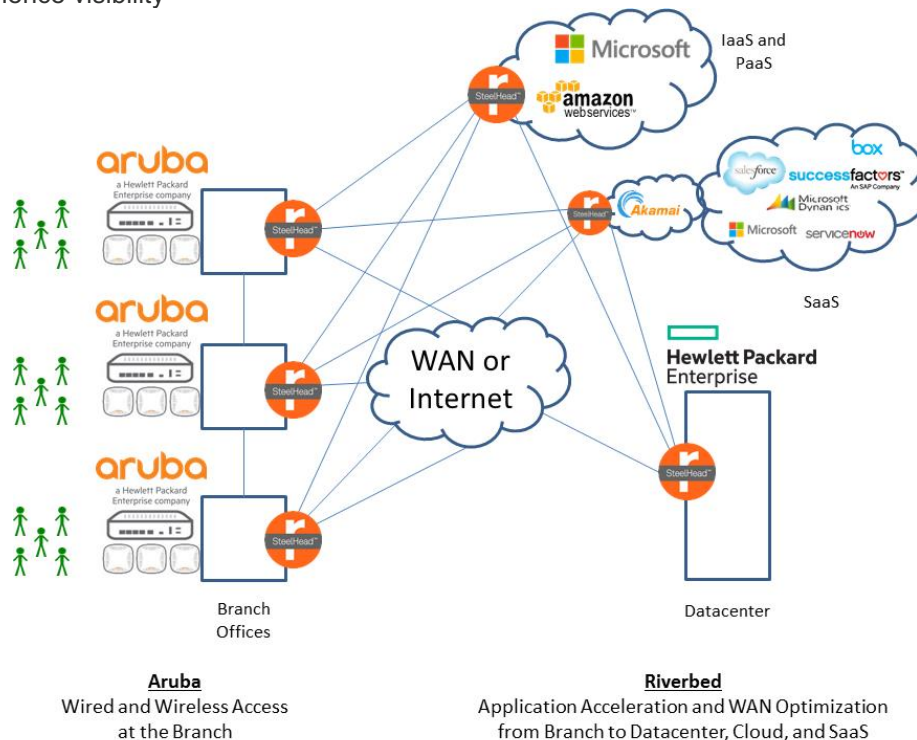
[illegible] visibility

Microsoft
amazon webservices
IaaS and PaaS

SteelHead

aruba
a Hewlett Packard Enterprise company

SteelHead

Akamai

salesforce
successfactors
An SAP Company
box
Microsoft Dynamics
Microsoft
servicenow

SaaS

aruba
a Hewlett Packard Enterprise company

SteelHead

WAN or Internet

Hewlett Packard Enterprise

aruba
a Hewlett Packard Enterprise company

SteelHead

SteelHead

Branch Offices

Datacenter

Aruba
Wired and Wireless Access at the Branch

Riverbed
Application Acceleration and WAN Optimization from Branch to Datacenter, Cloud, and SaaS